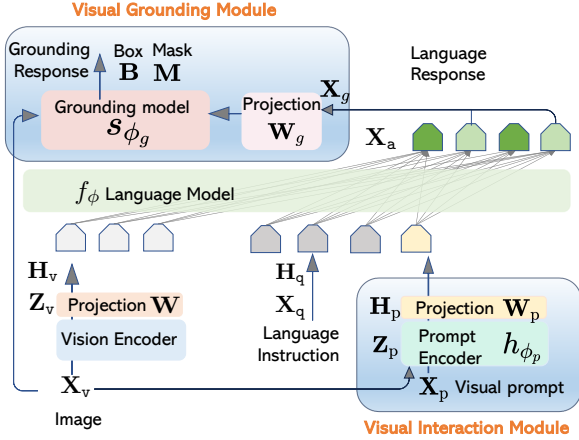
Visual Grounding Module

Grounding Response

Box $\mathbf{B}$

Mask $\mathbf{M}$

Language Response

Grounding model $s_{\phi_g}$

Projection $\mathbf{W}_g$

$\mathbf{X}_g$

$\mathbf{X}_a$

$f_\phi$ Language Model

$\mathbf{H}_v$

$\mathbf{Z}_v$

Projection $\mathbf{W}$

Vision Encoder

$\mathbf{X}_v$

Image

$\mathbf{H}_q$

$\mathbf{X}_q$

Language Instruction

$\mathbf{H}_p$

Projection $\mathbf{W}_p$

$\mathbf{Z}_p$

Prompt Encoder $h_{\phi_p}$

$\mathbf{X}_p$ Visual prompt

Visual Interaction Module